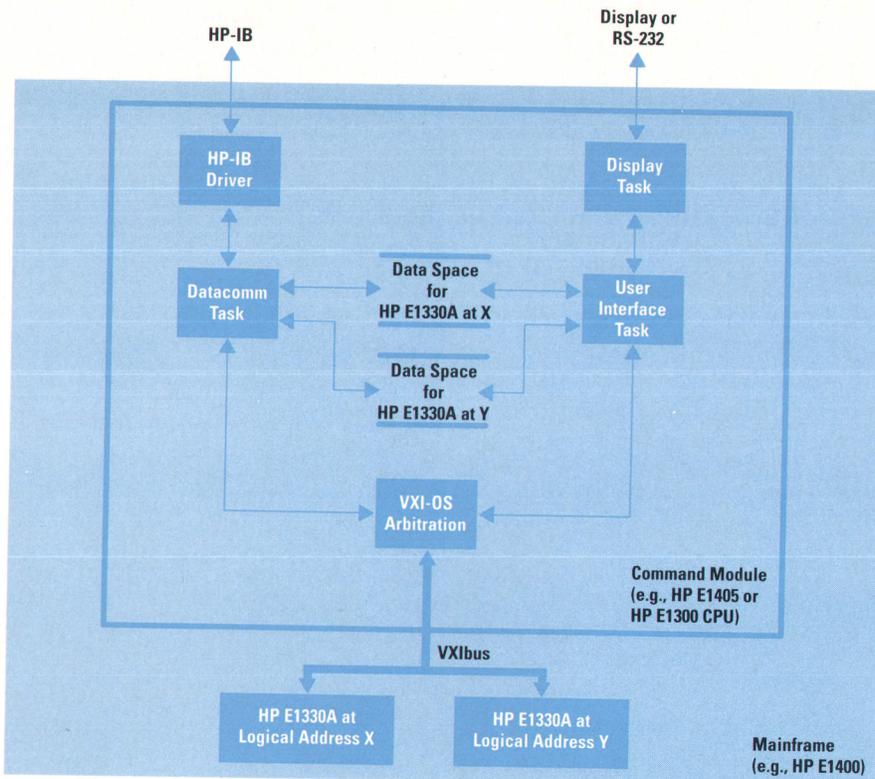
HP-IB

Display or RS-232

HP-IB Driver

Display Task

Datacomm Task

Data Space for HP E1330A at X

User Interface Task

Data Space for HP E1330A at Y

VXI-OS Arbitration

Command Module (e.g., HP E1405 or HP E1300 CPU)

VXIbus

HP E1330A at Logical Address X

HP E1330A at Logical Address Y

Mainframe (e.g., HP E1400)